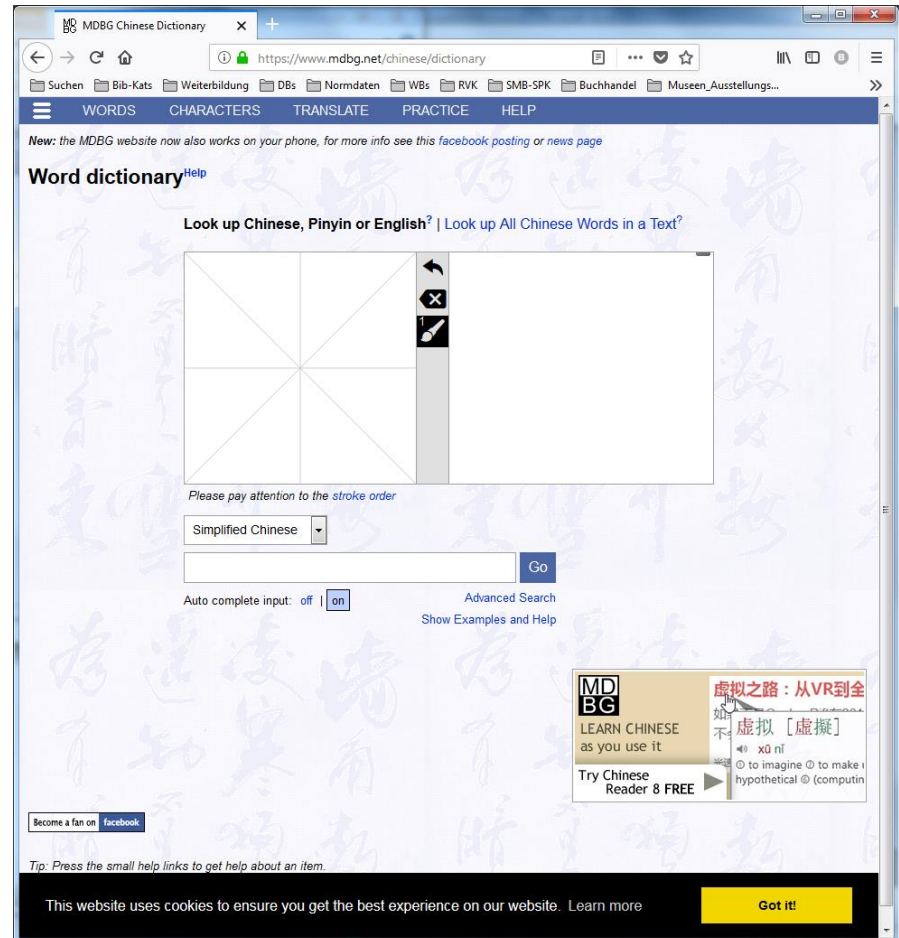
MDBG Chinese Dictionary

https://www.mdbg.net/chinese/dictionary

Suchen Bib-Kats Weiterbildung DBs Normdaten WBs RVK SMB-SPK Buchhandel Museen_Ausstellungs...

WORDS CHARACTERS TRANSLATE PRACTICE HELP

New: the MDBG website now also works on your phone, for more info see this facebook posting or news page

Word dictionary Help

Look up Chinese, Pinyin or English? | Look up All Chinese Words in a Text?

Please pay attention to the stroke order

Simplified Chinese

Go

Auto complete input: off | on

Advanced Search

Show Examples and Help

MD BG
LEARN CHINESE as you use it

Try Chinese Reader 8 FREE

虚拟之路：从VR到全

虚拟 [虚擬]

xū nǐ

① to imagine ② to make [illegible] hypothetical ③ (computin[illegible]

Become a fan on facebook

Tip: Press the small help links to get help about an item.

This website uses cookies to ensure you get the best experience on our website. Learn more

Got it!